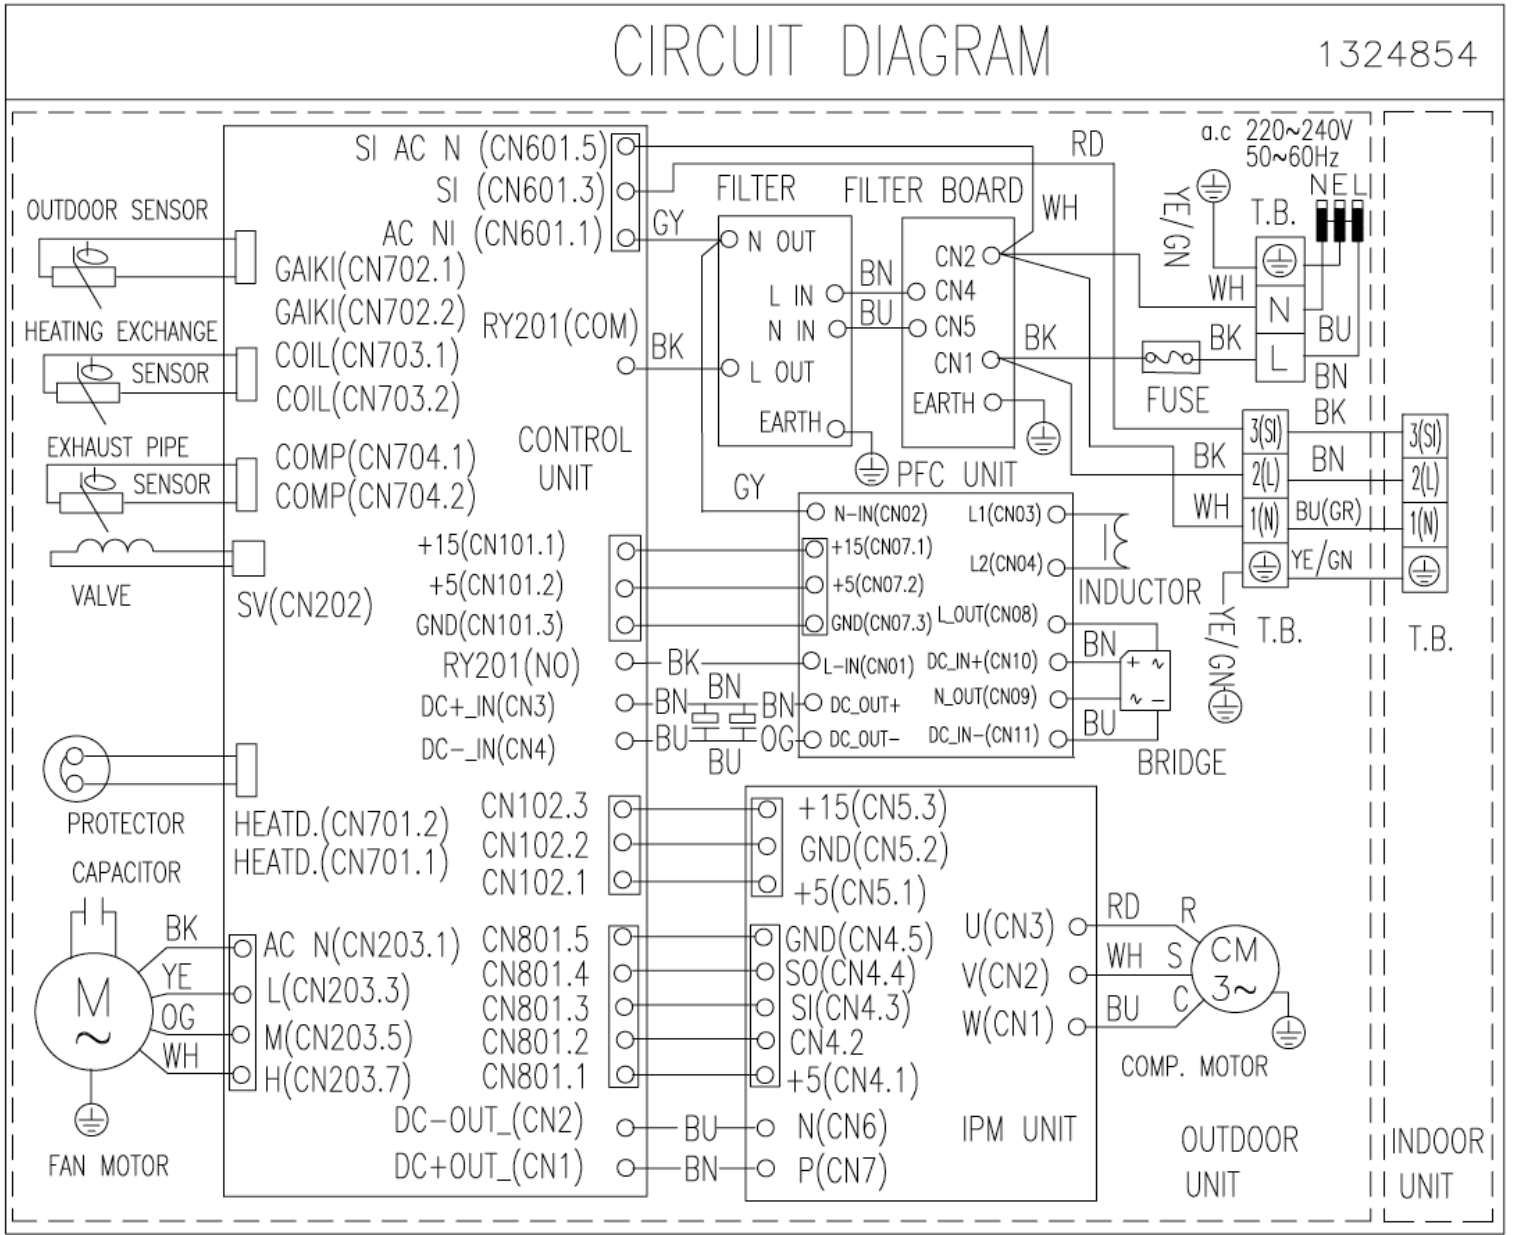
CIRCUIT DIAGRAM 1324854

OUTDOOR SENSOR
GAIKI(CN702.1)
GAIKI(CN702.2)
HEATING EXCHANGE SENSOR
COIL(CN703.1)
COIL(CN703.2)
EXHAUST PIPE SENSOR
COMP(CN704.1)
COMP(CN704.2)
VALVE
SV(CN202)
PROTECTOR
HEATD.(CN701.2)
HEATD.(CN701.1)
CAPACITOR
FAN MOTOR
BK YE OG WH
AC N(CN203.1)
L(CN203.3)
M(CN203.5)
H(CN203.7)

SI AC N (CN601.5)
SI (CN601.3)
AC NI (CN601.1)
GY
RY201(COM)
BK
CONTROL UNIT
+15(CN101.1)
+5(CN101.2)
GND(CN101.3)
RY201(NO)
DC+_IN(CN3)
DC−_IN(CN4)
BK BN BN BN BU BU OG
CN102.3
CN102.2
CN102.1
CN801.5
CN801.4
CN801.3
CN801.2
CN801.1
DC−OUT_(CN2)
DC+OUT_(CN1)
BU BN

FILTER
N OUT
L IN
N IN
L OUT
EARTH
BN BU
FILTER BOARD
CN2 CN4 CN5 CN1
EARTH
BK
WH
RD
GY
PFC UNIT
N−IN(CN02)
+15(CN07.1)
+5(CN07.2)
GND(CN07.3)
L−IN(CN01)
DC_OUT+
DC_OUT−
L1(CN03)
L2(CN04)
L_OUT(CN08)
DC_IN+(CN10)
N_OUT(CN09)
DC_IN−(CN11)
INDUCTOR
BN BU
BRIDGE

+15(CN5.3)
GND(CN5.2)
+5(CN5.1)
GND(CN4.5)
SO(CN4.4)
SI(CN4.3)
CN4.2
+5(CN4.1)
N(CN6)
P(CN7)
U(CN3)
V(CN2)
W(CN1)
IPM UNIT
RD WH BU
R S C
CM 3∼
COMP. MOTOR

a.c 220∼240V 50∼60Hz
YE/GN
T.B.
N E L
WH BK BU BN
N L
FUSE
BK
3(SI) 2(L) 1(N)
BK WH
BN BU(GR) YE/GN
YE/GN
T.B.
T.B.
3(SI) 2(L) 1(N)
OUTDOOR UNIT
INDOOR UNIT